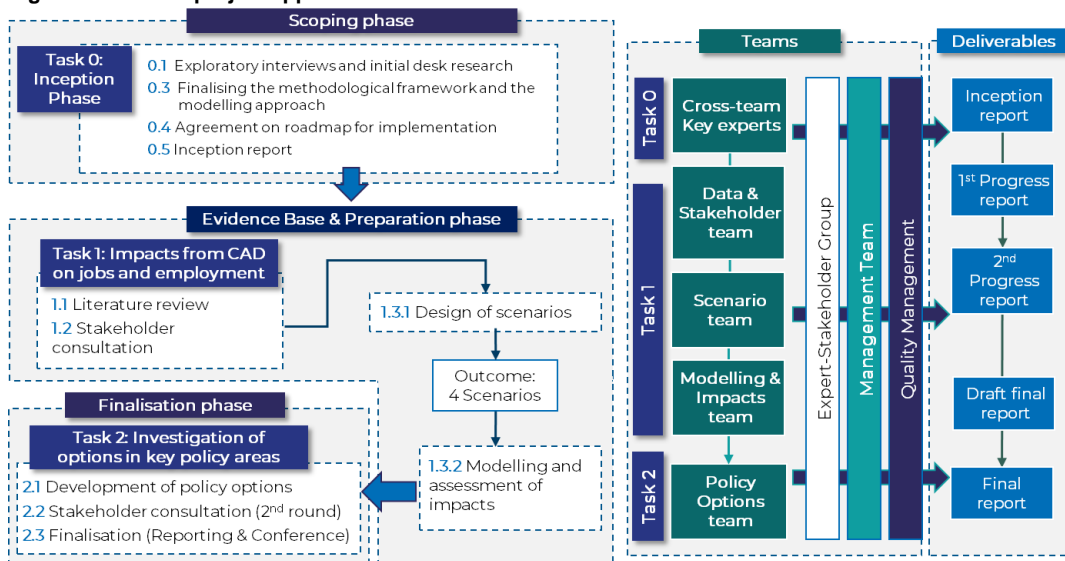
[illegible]

Scoping phase

Task 0: Inception Phase

0.1 Exploratory interviews and initial desk research
0.3 Finalising the methodological framework and the modelling approach
0.4 Agreement on roadmap for implementation
0.5 Inception report

Evidence Base & Preparation phase

Task 1: Impacts from CAD on jobs and employment

1.1 Literature review
1.2 Stakeholder consultation

1.3.1 Design of scenarios

Outcome: 4 Scenarios

1.3.2 Modelling and assessment of impacts

Finalisation phase

Task 2: Investigation of options in key policy areas

2.1 Development of policy options
2.2 Stakeholder consultation (2nd round)
2.3 Finalisation (Reporting & Conference)

Teams

Task 0
Cross-team Key experts

Task 1
Data & Stakeholder team
Scenario team
Modelling & Impacts team

Task 2
Policy Options team

Expert-Stakeholder Group
Management Team
Quality Management

Deliverables

Inception report
1st Progress report
2nd Progress report
Draft final report
Final report